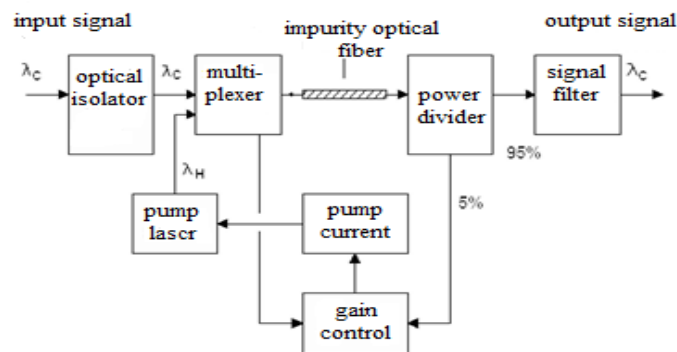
input signal

impurity optical fiber

output signal

$\lambda_C$

optical isolator

$\lambda_C$

multi-plexer

power divider

signal filter

$\lambda_C$

95%

$\lambda_H$

pump lascr

pump current

5%

gain control